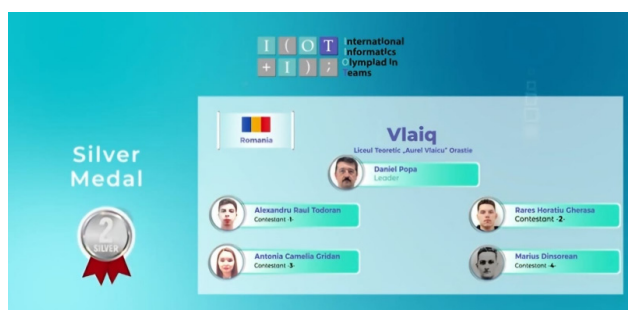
I ( O T
+ I ) ;
International Informatics Olympiad in Teams

Silver Medal

2 SILVER

Romania

Vlaiq

Liceul Teoretic „Aurel Vlaicu" Orastie

Daniel Popa
Leader

Alexandru Raul Todoran
Contestant -1-

Rares Horatiu Gherasa
Contestant -2-

Antonia Camelia Cridan
Contestant -3-

Marius Dinsorean
Contestant -4-